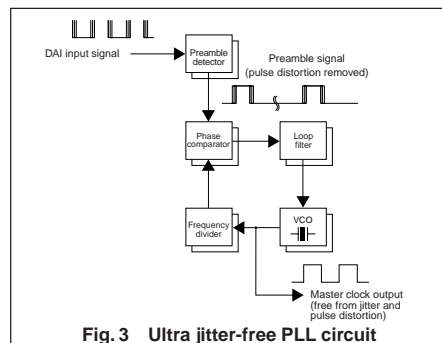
DAI input signal

Preamble detector

Preamble signal (pulse distortion removed)

Phase comparator

Loop filter

VCO

Frequency divider

Master clock output (free from jitter and pulse distortion)

Fig. 3 Ultra jitter-free PLL circuit